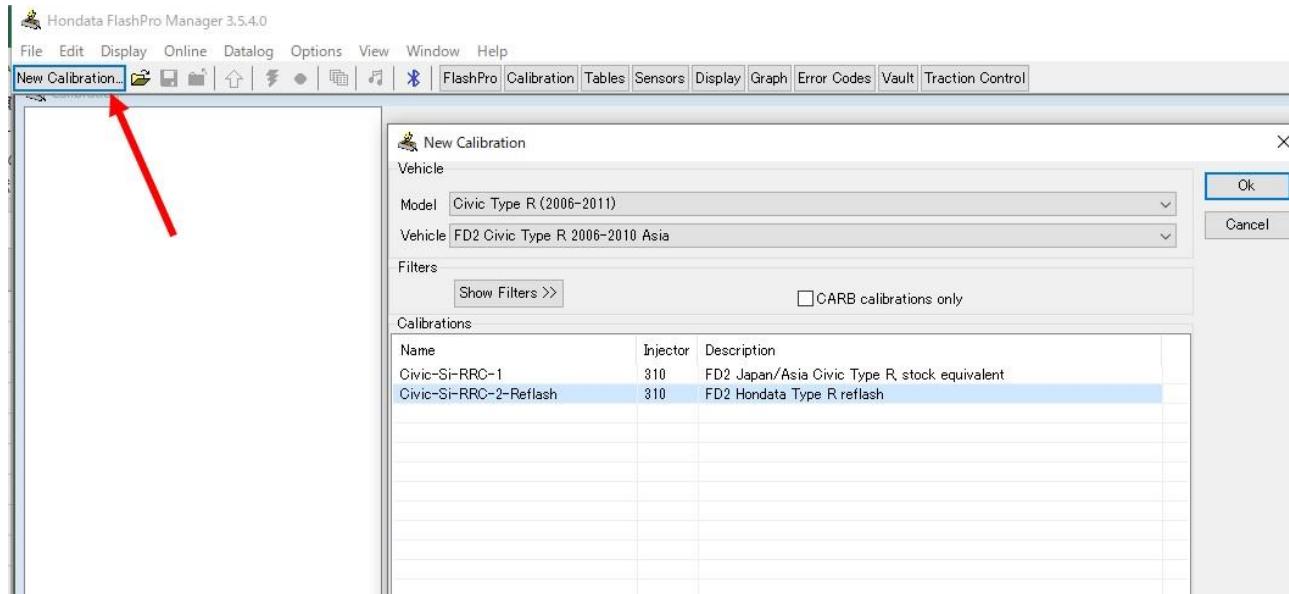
Hondata FlashPro Manager 3.5.4.0

File Edit Display Online Datalog Options View Window Help

New Calibration... FlashPro Calibration Tables Sensors Display Graph Error Codes Vault Traction Control

New Calibration

Vehicle

Model Civic Type R (2006-2011)

Vehicle FD2 Civic Type R 2006-2010 Asia

Ok

Cancel

Filters

Show Filters >>

CARB calibrations only

Calibrations

| Name | Injector | Description |
|---|---|---|
| Civic-Si-RRC-1 | 310 | FD2 Japan/Asia Civic Type R, stock equivalent |
| Civic-Si-RRC-2-Reflash | 310 | FD2 Hondata Type R reflash |